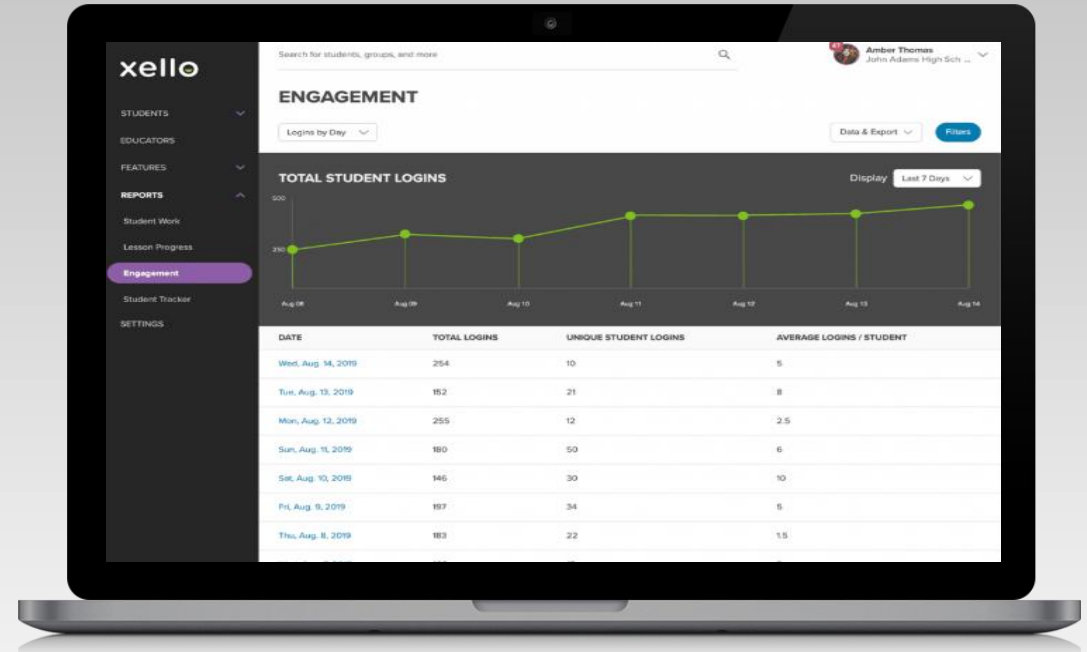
xello

STUDENTS

EDUCATORS

FEATURES

REPORTS

Student Work

Lesson Progress

Engagement

Student Tracker

SETTINGS

Search for students, groups, and more

47 Amber Thomas
John Adams High Sch ...

ENGAGEMENT

Logins by Day

Data & Export

Filters

TOTAL STUDENT LOGINS

Display Last 7 Days

500

250

Aug 08 Aug 09 Aug 10 Aug 11 Aug 12 Aug 13 Aug 14

| DATE | TOTAL LOGINS | UNIQUE STUDENT LOGINS | AVERAGE LOGINS / STUDENT |
|---|---|---|---|
| Wed, Aug. 14, 2019 | 254 | 10 | 5 |
| Tue, Aug. 13, 2019 | 152 | 21 | 8 |
| Mon, Aug. 12, 2019 | 255 | 12 | 2.5 |
| Sun, Aug. 11, 2019 | 180 | 50 | 6 |
| Sat, Aug. 10, 2019 | 146 | 30 | 10 |
| Fri, Aug. 9, 2019 | 197 | 34 | 5 |
| Thu, Aug. 8, 2019 | 183 | 22 | 1.5 |
| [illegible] | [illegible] | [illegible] | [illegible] |